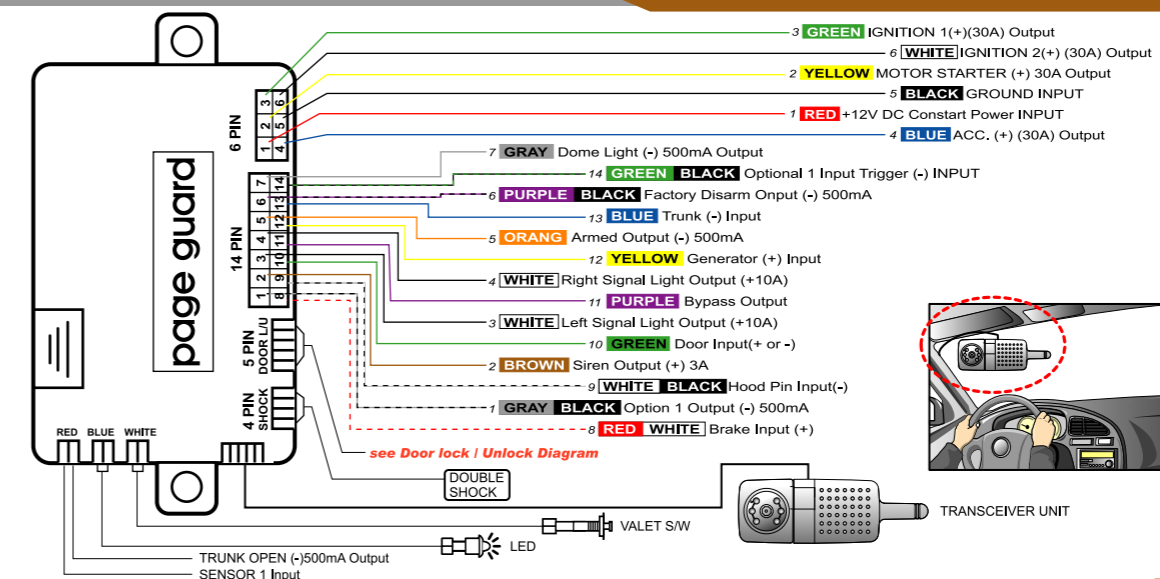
3 GREEN IGNITION 1(+)(30A) Output
6 WHITE IGNITION 2(+) (30A) Output
2 YELLOW MOTOR STARTER (+) 30A Output
5 BLACK GROUND INPUT
1 RED +12V DC Constart Power INPUT
4 BLUE ACC. (+) (30A) Output
7 GRAY Dome Light (-) 500mA Output
14 GREEN BLACK Optional 1 Input Trigger (-) INPUT
6 PURPLE BLACK Factory Disarm Onput (-) 500mA
13 BLUE Trunk (-) Input
5 ORANG Armed Output (-) 500mA
12 YELLOW Generator (+) Input
4 WHITE Right Signal Light Output (+10A)
11 PURPLE Bypass Output
3 WHITE Left Signal Light Output (+10A)
10 GREEN Door Input(+ or -)
2 BROWN Siren Output (+) 3A
9 WHITE BLACK Hood Pin Input(-)
1 GRAY BLACK Option 1 Output (-) 500mA
8 RED WHITE Brake Input (+)
see Door lock / Unlock Diagram

6 PIN
3 6
2 5
1 4

14 PIN
7 14
6 13
5 12
4 11
3 10
2 9
1 8

page guard

5 PIN DOOR L/U
4 PIN SHOCK

RED BLUE WHITE

DOUBLE SHOCK

TRANSCEIVER UNIT
VALET S/W
LED
TRUNK OPEN (-)500mA Output
SENSOR 1 Input